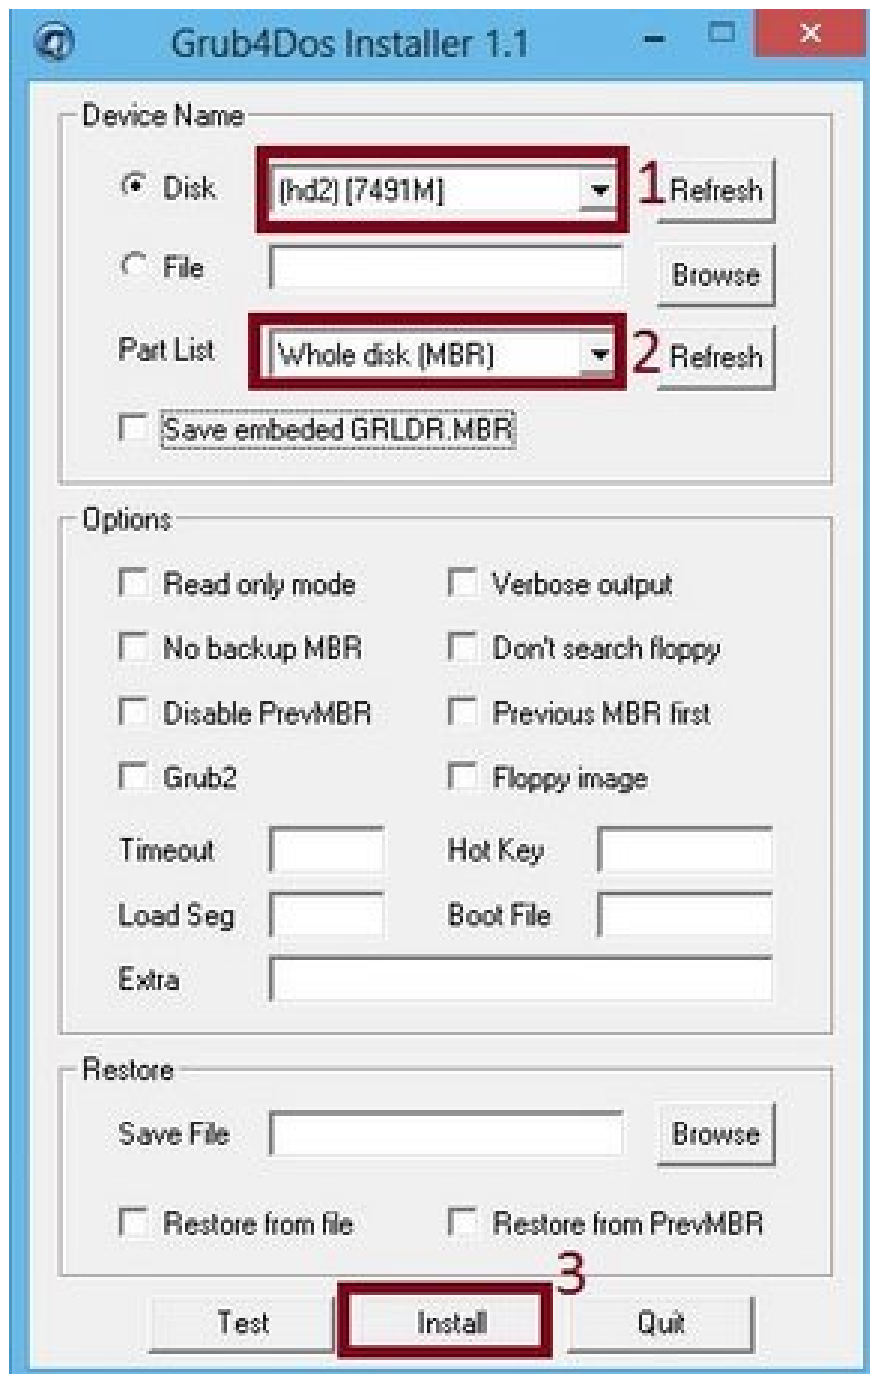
Grub4Dos Installer 1.1

Device Name

Disk (hd2) [7491M] 1 Refresh

File Browse

Part List Whole disk (MBR) 2 Refresh

Save embeded GRLDR.MBR

Options

Read only mode

Verbose output

No backup MBR

Don't search floppy

Disable PrevMBR

Previous MBR first

Grub2

Floppy image

Timeout

Hot Key

Load Seg

Boot File

Extra

Restore

Save File Browse

Restore from file

Restore from PrevMBR

3

Test Install Quit